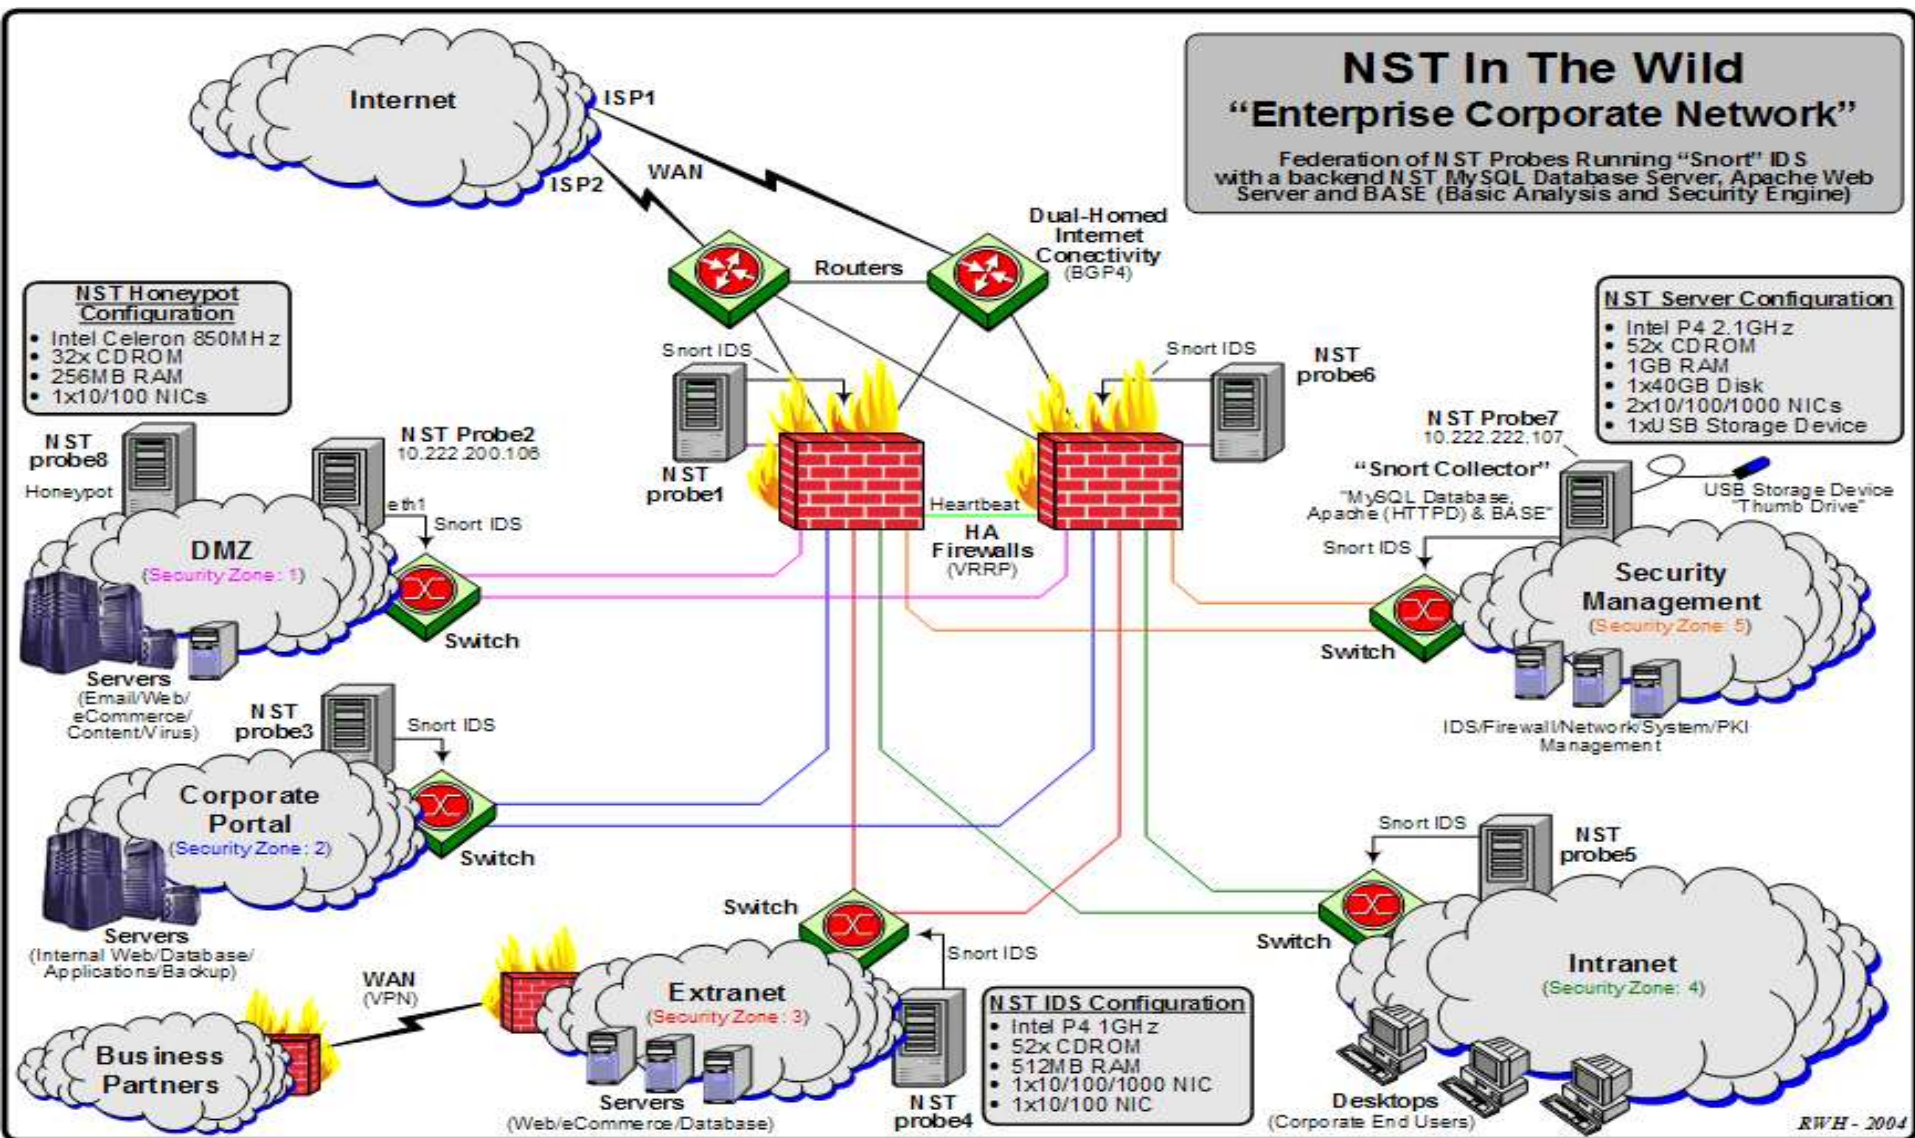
NST In The Wild
"Enterprise Corporate Network"

Federation of NST Probes Running "Snort" IDS with a backend NST MySQL Database Server, Apache Web Server and BASE (Basic Analysis and Security Engine)

Internet

ISP1

ISP2

WAN

Routers

Dual-Homed Internet Conectivity (BGP4)

NST Honeypot Configuration
• Intel Celeron 850MHz
• 32x CDROM
• 256MB RAM
• 1x10/100 NICs

NST Server Configuration
• Intel P4 2.1GHz
• 52x CDROM
• 1GB RAM
• 1x40GB Disk
• 2x10/100/1000 NICs
• 1xUSB Storage Device

Snort IDS

Snort IDS

NST probe6

NST probe1

NST probe8

Honeypot

NST Probe2
10.222.200.106

eth1

Snort IDS

NST Probe7
10.222.222.107

"Snort Collector"
"MySQL Database, Apache (HTTPD) & BASE"

USB Storage Device "Thumb Drive"

Heartbeat

HA Firewalls (VRRP)

Snort IDS

DMZ
(Security Zone: 1)

Switch

Security Management
(Security Zone: 5)

Switch

Servers
(Email/Web/eCommerce/Content/Virus)

NST probe3

Snort IDS

IDS/Firewall/Network/System/PKI Management

Corporate Portal
(Security Zone: 2)

Switch

Snort IDS

NST probe5

Servers
(Internal Web/Database/Applications/Backup)

Switch

Snort IDS

Switch

WAN
(VPN)

Extranet
(Security Zone: 3)

Intranet
(Security Zone: 4)

NST IDS Configuration
• Intel P4 1GHz
• 52x CDROM
• 512MB RAM
• 1x10/100/1000 NIC
• 1x10/100 NIC

Business Partners

Servers
(Web/eCommerce/Database)

NST probe4

Desktops
(Corporate End Users)

RWH - 2004